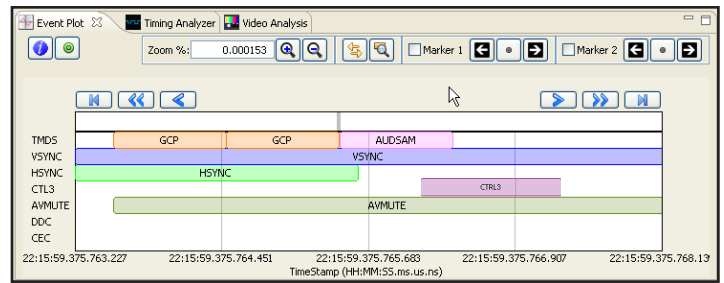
Event Plot Timing Analyzer Video Analysis

Zoom %: 0.000153

Marker 1

Marker 2

TMDS
VSYNC
HSYNC
CTL3
AVMUTE
DDC
CEC

GCP
GCP
AUDSAM
VSYNC
HSYNC
CTRL3
AVMUTE

22:15:59.375.763.227
22:15:59.375.764.451
22:15:59.375.765.683
22:15:59.375.766.907
22:15:59.375.768.13

TimeStamp (HH:MM:SS.ms.us.ns)